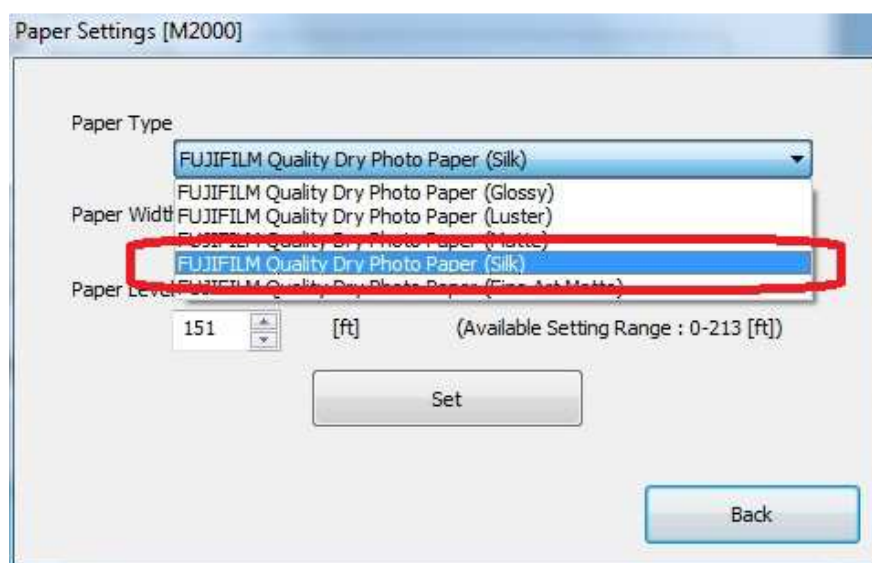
Paper Settings [M2000]

Paper Type

FUJIFILM Quality Dry Photo Paper (Silk)

FUJIFILM Quality Dry Photo Paper (Glossy)
FUJIFILM Quality Dry Photo Paper (Luster)
FUJIFILM Quality Dry Photo Paper (Matte)
FUJIFILM Quality Dry Photo Paper (Silk)
FUJIFILM Quality Dry Photo Paper (Fine Art Matte)

Paper Widt

Paper Leve

151 [ft] (Available Setting Range : 0-213 [ft])

Set

Back